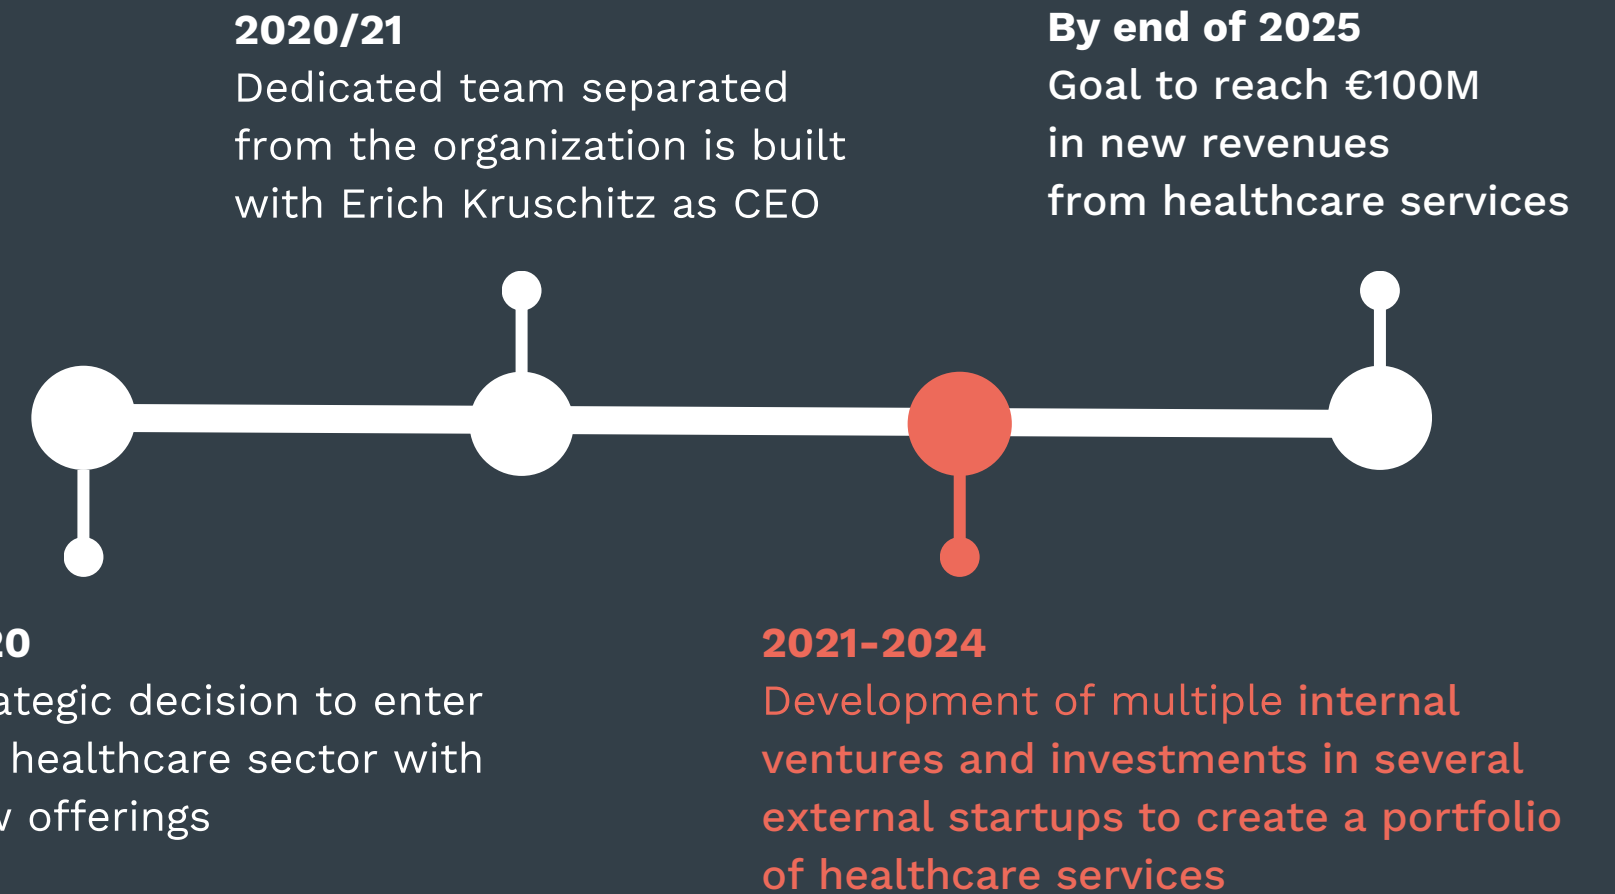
2020/21
Dedicated team separated from the organization is built with Erich Kruschitz as CEO

By end of 2025
Goal to reach €100M in new revenues from healthcare services

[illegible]20
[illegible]ategic decision to enter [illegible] healthcare sector with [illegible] offerings

2021-2024
Development of multiple internal ventures and investments in several external startups to create a portfolio of healthcare services